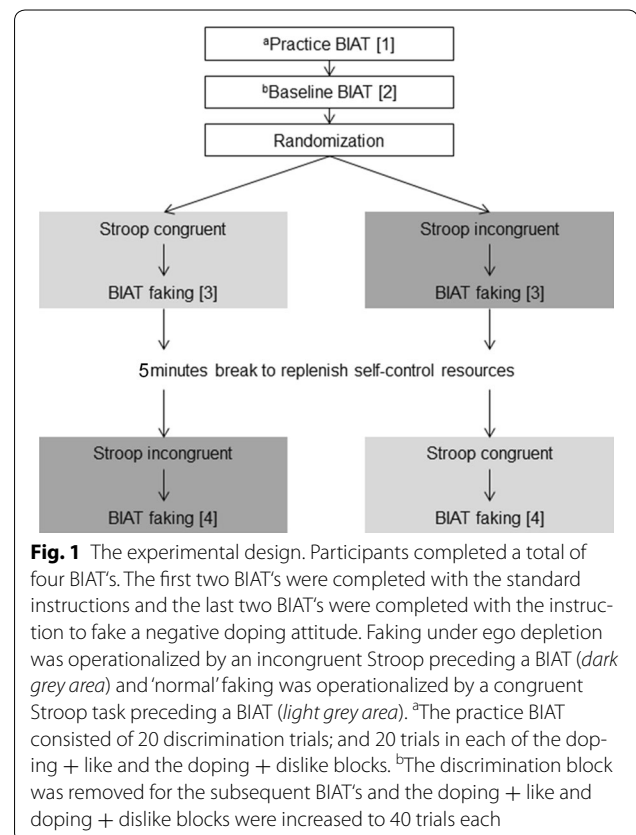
ᵃPractice BIAT [1]

ᵇBaseline BIAT [2]

Randomization

Stroop congruent

BIAT faking [3]

Stroop incongruent

BIAT faking [3]

5 minutes break to replenish self-control resources

Stroop incongruent

BIAT faking [4]

Stroop congruent

BIAT faking [4]

**Fig. 1** The experimental design. Participants completed a total of four BIAT's. The first two BIAT's were completed with the standard instructions and the last two BIAT's were completed with the instruction to fake a negative doping attitude. Faking under ego depletion was operationalized by an incongruent Stroop preceding a BIAT (*dark grey area*) and 'normal' faking was operationalized by a congruent Stroop task preceding a BIAT (*light grey area*). ᵃThe practice BIAT consisted of 20 discrimination trials; and 20 trials in each of the doping + like and the doping + dislike blocks. ᵇThe discrimination block was removed for the subsequent BIAT's and the doping + like and doping + dislike blocks were increased to 40 trials each